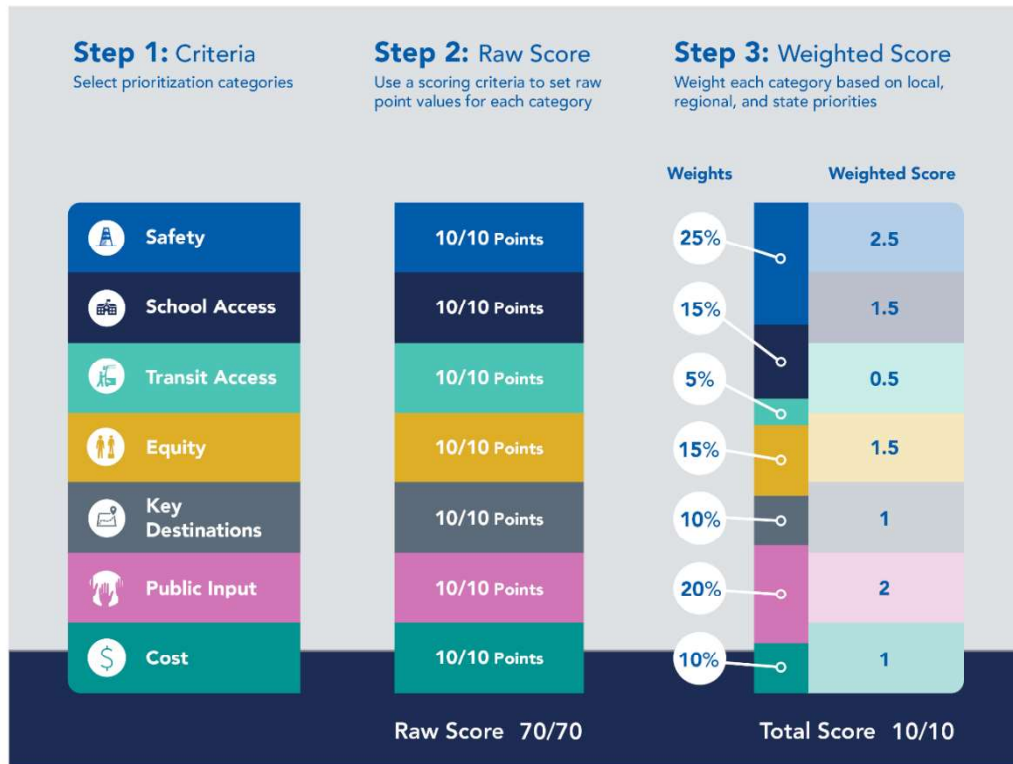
Step 1: Criteria
Select prioritization categories

Step 2: Raw Score
Use a scoring criteria to set raw point values for each category

Step 3: Weighted Score
Weight each category based on local, regional, and state priorities

| Criteria | Raw Score | Weights | Weighted Score |
|---|---|---|---|
| Safety | 10/10 Points | 25% | 2.5 |
| School Access | 10/10 Points | 15% | 1.5 |
| Transit Access | 10/10 Points | 5% | 0.5 |
| Equity | 10/10 Points | 15% | 1.5 |
| Key Destinations | 10/10 Points | 10% | 1 |
| Public Input | 10/10 Points | 20% | 2 |
| Cost | 10/10 Points | 10% | 1 |

Raw Score 70/70

Total Score 10/10